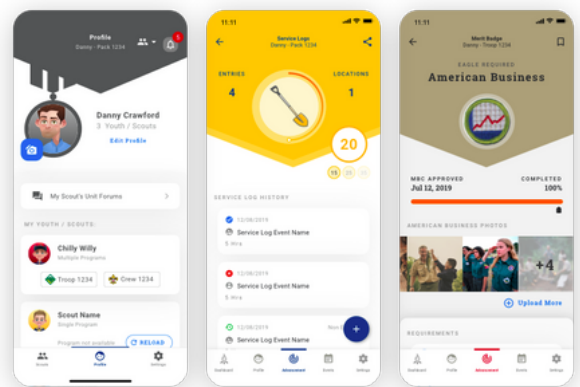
Profile
Danny - Pack 1234

1

Danny Crawford
3 Youth / Scouts
Edit Profile

My Scout's Unit Forums

MY YOUTH / SCOUTS

Chilly Willy
Multiple Programs
Troop 1234
Crew 1234

Scout Name
Single Program
Program not available
RELOAD

Scouts
Profile
Settings

11:11
Service Logs
Danny - Pack 1234

ENTRIES
4
LOCATIONS
1

20
15 20 25

SERVICE LOG HISTORY

12/08/2019
Service Log Event Name
5 Hrs

12/08/2019
Service Log Event Name
5 Hrs

12/08/2019
Service Log Event Name
Nov 0

Dashboard
Profile
Advancement
Events
Settings

11:11
Merit Badge
Danny - Troop 1234

EAGLE REQUIRED
American Business

MBC APPROVED
Jul 12, 2019
COMPLETED
100%

AMERICAN BUSINESS PHOTOS

+4

Upload More

REQUIREMENTS

Dashboard
Profile
Advancement
Events
Settings